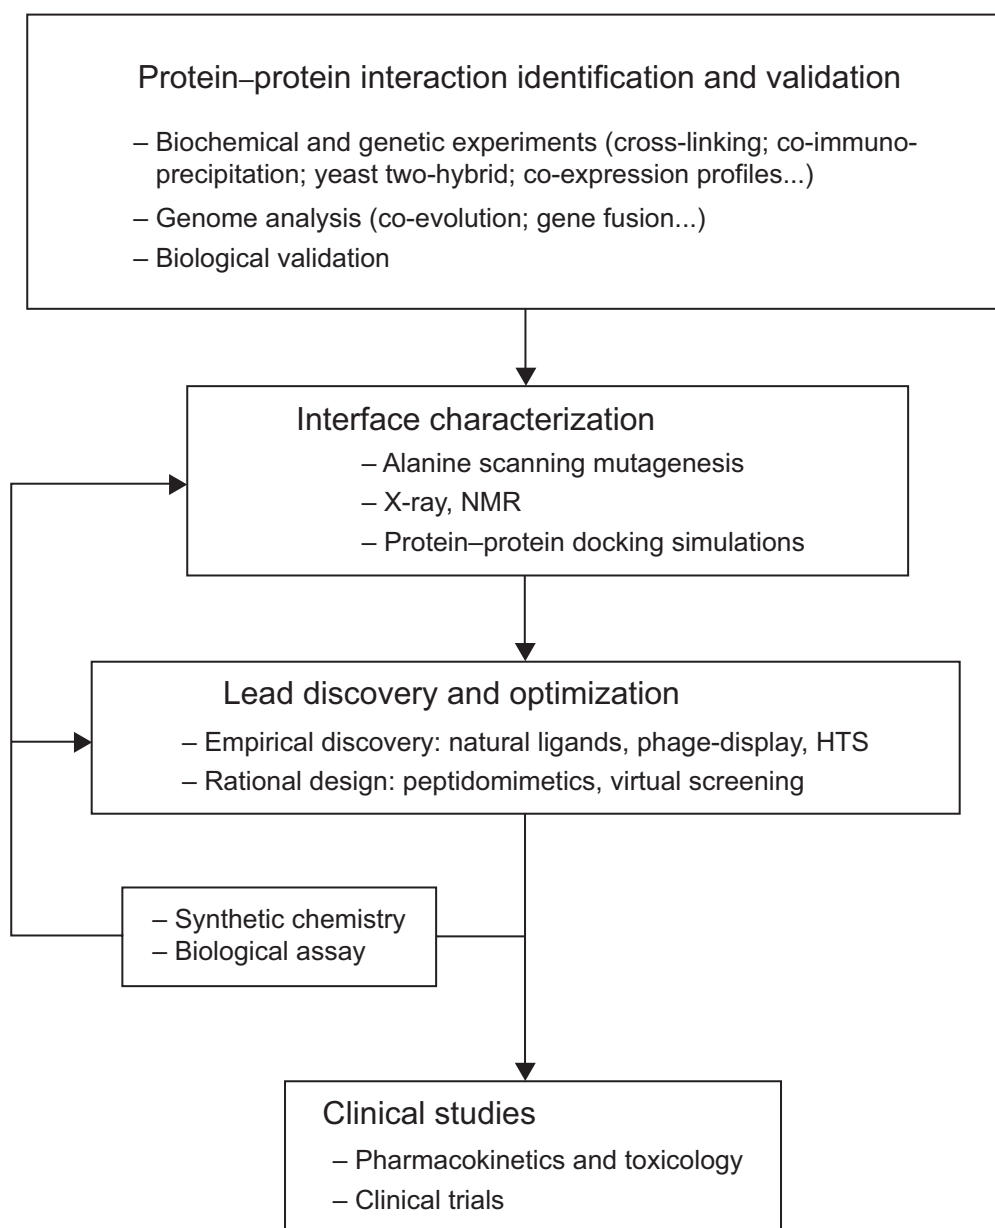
Protein–protein interaction identification and validation

– Biochemical and genetic experiments (cross-linking; co-immunoprecipitation; yeast two-hybrid; co-expression profiles...)

– Genome analysis (co-evolution; gene fusion...)

– Biological validation

Interface characterization

– Alanine scanning mutagenesis

– X-ray, NMR

– Protein–protein docking simulations

Lead discovery and optimization

– Empirical discovery: natural ligands, phage-display, HTS

– Rational design: peptidomimetics, virtual screening

– Synthetic chemistry

– Biological assay

Clinical studies

– Pharmacokinetics and toxicology

– Clinical trials